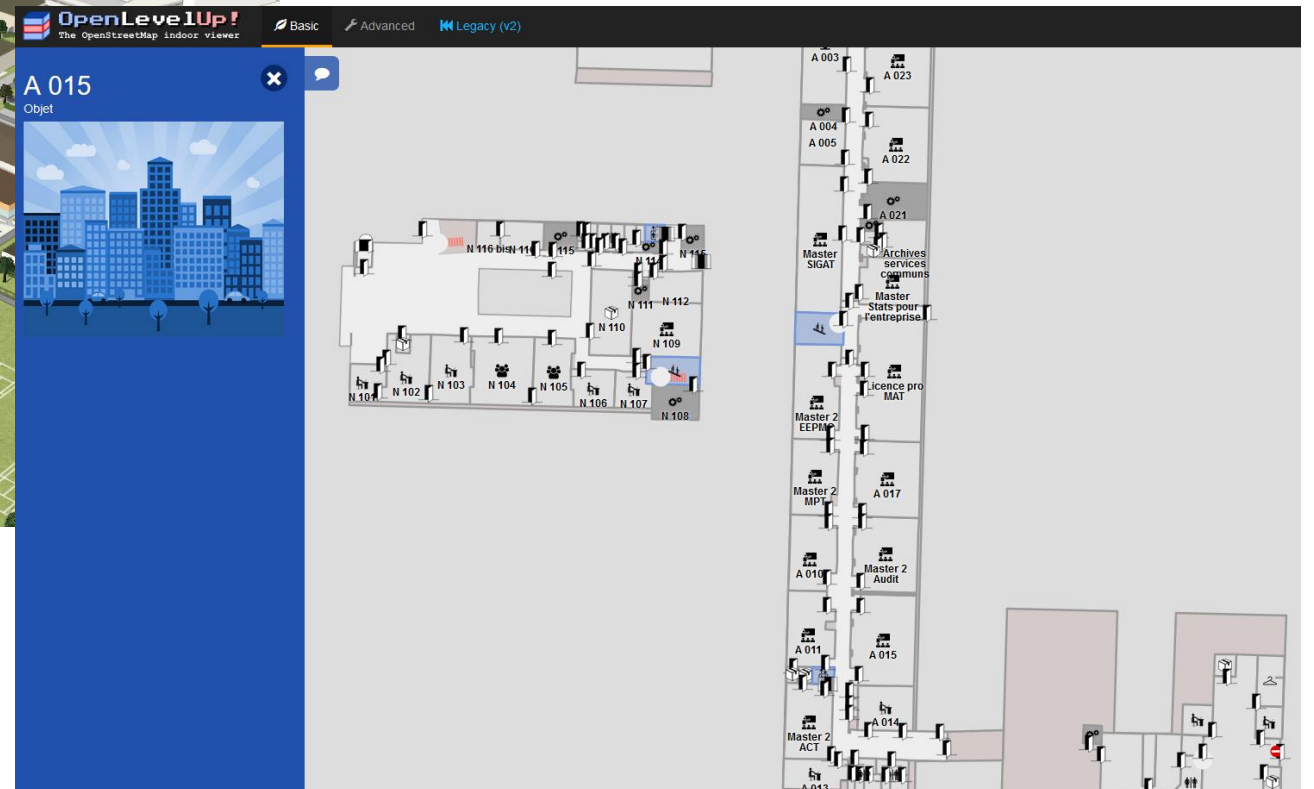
OpenLevelUp!
The OpenStreetMap indoor viewer
Basic
Advanced
Legacy (v2)

A 015
Objet

N 116 bis
N 11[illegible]
115
N 11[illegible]
N 115
N 111
N 112
N 110
N 109
N 101
N 102
N 103
N 104
N 105
N 106
N 107
N 108

A 003
A 023
A 004
A 005
A 022
A 021
Master SIGAT
Archives services communs
Master Stats pour l'entreprise
Licence pro MAT
Master 2 EEPMO
Master 2 MPT
A 017
A 010
Master 2 Audit
A 011
A 015
A 014
Master 2 ACT
A 013